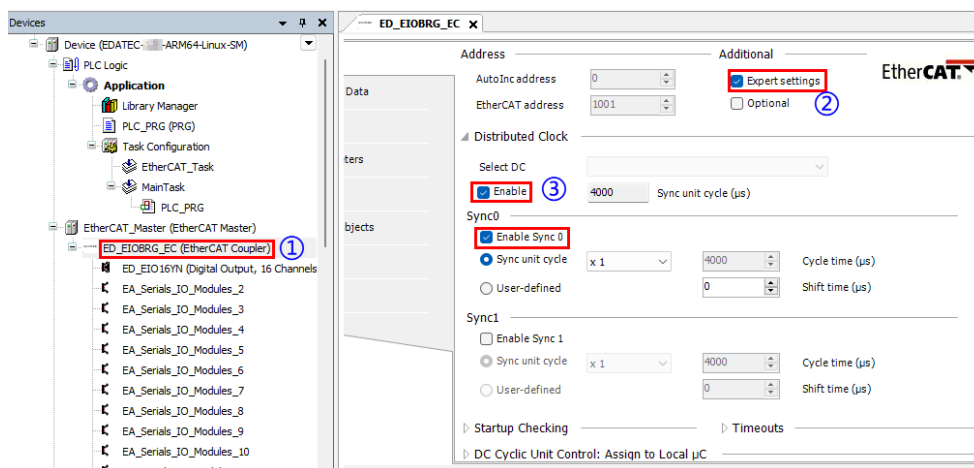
Devices

Device (EDATEC-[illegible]-ARM64-Linux-SM)
PLC Logic
Application
Library Manager
PLC_PRG (PRG)
Task Configuration
EtherCAT_Task
MainTask
PLC_PRG
EtherCAT_Master (EtherCAT Master)
ED_EIOBRG_EC (EtherCAT Coupler) ①
ED_EIO16YN (Digital Output, 16 Channels
EA_Serials_IO_Modules_2
EA_Serials_IO_Modules_3
EA_Serials_IO_Modules_4
EA_Serials_IO_Modules_5
EA_Serials_IO_Modules_6
EA_Serials_IO_Modules_7
EA_Serials_IO_Modules_8
EA_Serials_IO_Modules_9
EA_Serials_IO_Modules_10

ED_EIOBRG_EC

Data
ters
bjects

Address
AutoInc address 0
EtherCAT address 1001
Additional
Expert settings ②
Optional
EtherCAT

Distributed Clock
Select DC
Enable ③ 4000 Sync unit cycle (µs)

Sync0
Enable Sync 0
Sync unit cycle x 1 4000 Cycle time (µs)
User-defined 0 Shift time (µs)

Sync1
Enable Sync 1
Sync unit cycle x 1 4000 Cycle time (µs)
User-defined 0 Shift time (µs)

Startup Checking
Timeouts
DC Cyclic Unit Control: Assign to Local µC